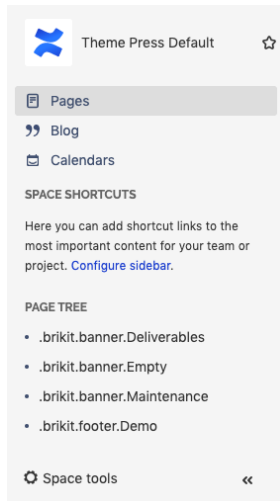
Theme Press Default

Pages

Blog

Calendars

SPACE SHORTCUTS

Here you can add shortcut links to the most important content for your team or project. Configure sidebar.

PAGE TREE

- .brikit.banner.Deliverables
- .brikit.banner.Empty
- .brikit.banner.Maintenance
- .brikit.footer.Demo

Space tools

«